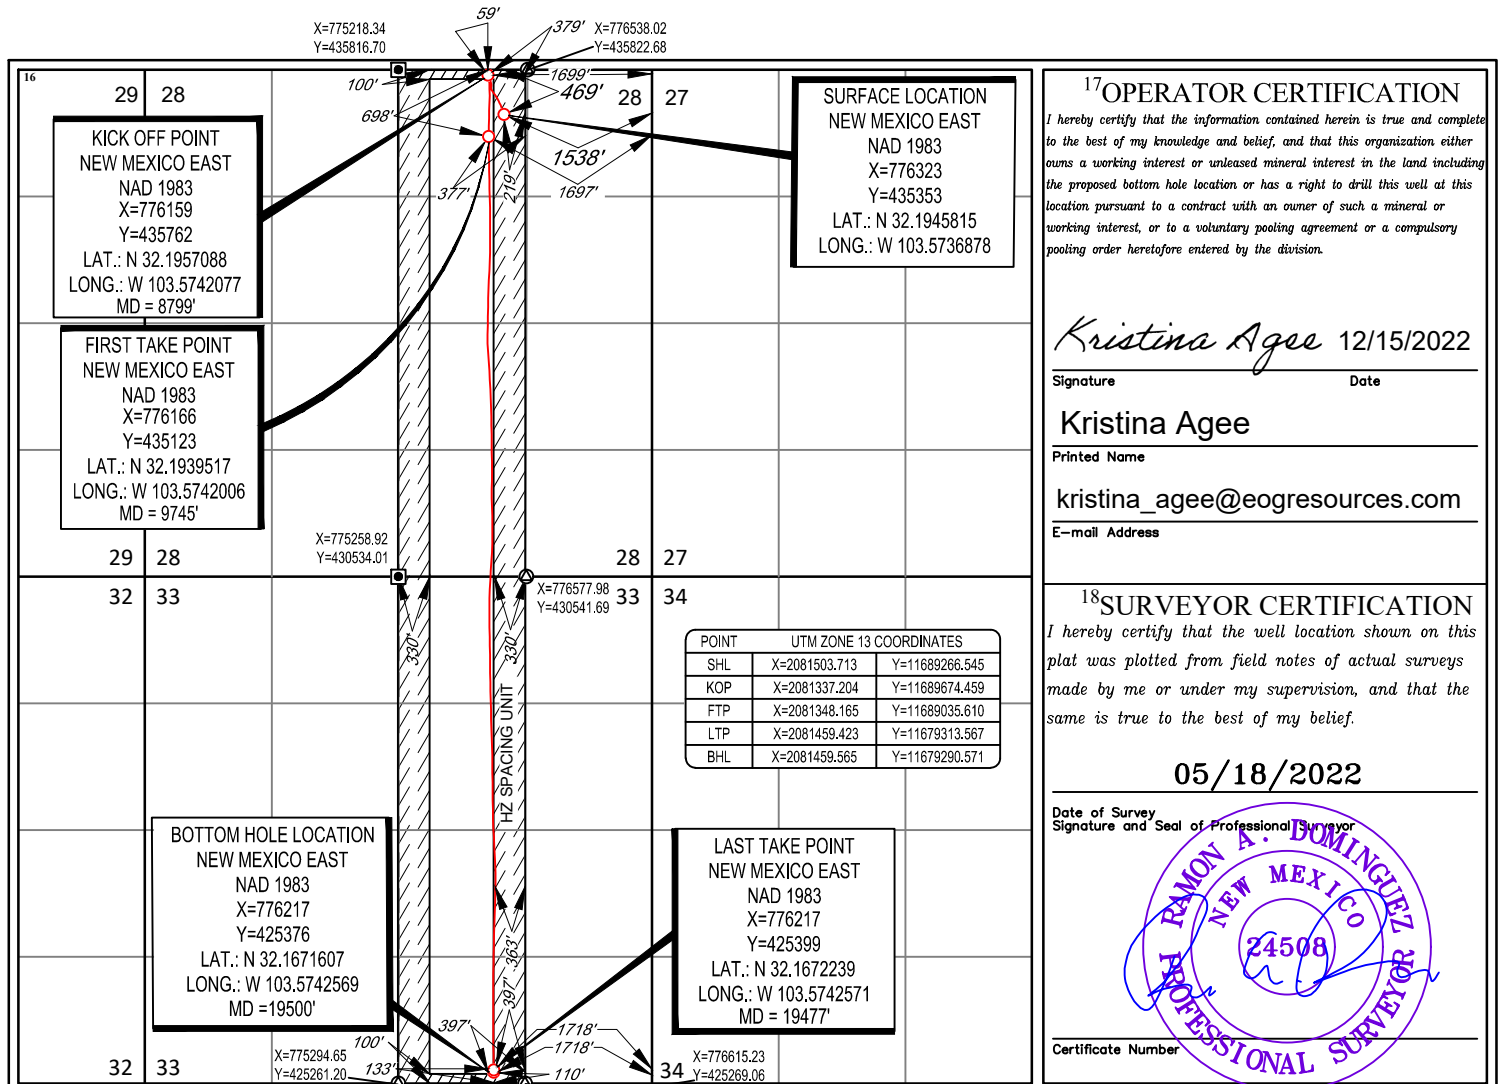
X=775218.34
Y=435816.70
59'
379'
X=776538.02
Y=435822.68

16

29 28
100'
1699'
469'
28 27
698'
1538'
377'
219'
1697'

KICK OFF POINT
NEW MEXICO EAST
NAD 1983
X=776159
Y=435762
LAT.: N 32.1957088
LONG.: W 103.5742077
MD = 8799'

SURFACE LOCATION
NEW MEXICO EAST
NAD 1983
X=776323
Y=435353
LAT.: N 32.1945815
LONG.: W 103.5736878

FIRST TAKE POINT
NEW MEXICO EAST
NAD 1983
X=776166
Y=435123
LAT.: N 32.1939517
LONG.: W 103.5742006
MD = 9745'

X=775258.92
Y=430534.01
29 28
28 27
32 33
X=776577.98
Y=430541.69
33 34
330'
330'
HZ SPACING UNIT

| POINT | UTM ZONE 13 COORDINATES | |
|---|---|---|
| SHL | X=2081503.713 | Y=11689266.545 |
| KOP | X=2081337.204 | Y=11689674.459 |
| FTP | X=2081348.165 | Y=11689035.610 |
| LTP | X=2081459.423 | Y=11679313.567 |
| BHL | X=2081459.565 | Y=11679290.571 |

BOTTOM HOLE LOCATION
NEW MEXICO EAST
NAD 1983
X=776217
Y=425376
LAT.: N 32.1671607
LONG.: W 103.5742569
MD =19500'

LAST TAKE POINT
NEW MEXICO EAST
NAD 1983
X=776217
Y=425399
LAT.: N 32.1672239
LONG.: W 103.5742571
MD = 19477'

363'
397'
397'
1718'
1718'
100'
133'
110'
32 33
X=775294.65
Y=425261.20
34
X=776615.23
Y=425269.06

17OPERATOR CERTIFICATION
I hereby certify that the information contained herein is true and complete to the best of my knowledge and belief, and that this organization either owns a working interest or unleased mineral interest in the land including the proposed bottom hole location or has a right to drill this well at this location pursuant to a contract with an owner of such a mineral or working interest, or to a voluntary pooling agreement or a compulsory pooling order heretofore entered by the division.

Kristina Agee 12/15/2022
Signature Date
Kristina Agee
Printed Name
kristina_agee@eogresources.com
E-mail Address

18SURVEYOR CERTIFICATION
I hereby certify that the well location shown on this plat was plotted from field notes of actual surveys made by me or under my supervision, and that the same is true to the best of my belief.

05/18/2022
Date of Survey
Signature and Seal of Professional Surveyor
RAMON A. DOMINGUEZ
NEW MEXICO
24508
PROFESSIONAL SURVEYOR
Certificate Number